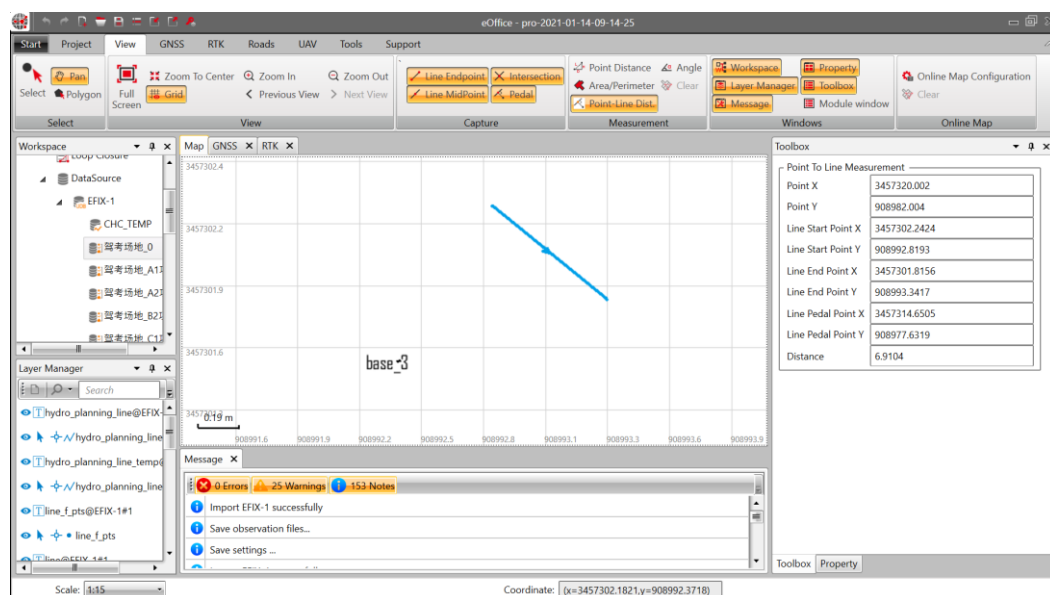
eOffice - pro-2021-01-14-09-14-25

Start Project View GNSS RTK Roads UAV Tools Support

Select Pan Polygon Full Screen Zoom To Center Zoom In Zoom Out Grid Previous View Next View
Line Endpoint Intersection Line MidPoint Pedal
Point Distance Angle Area/Perimeter Clear Point-Line Dist.
Workspace Property Layer Manager Toolbox Message Module window
Online Map Configuration Clear

Select View Capture Measurement Windows Online Map

Workspace
Loop Closure
DataSource
EFIX-1
CHC_TEMP
驾考场地_0
驾考场地_A1
驾考场地_A2
驾考场地_B2
驾考场地_C1

Layer Manager
Search
hydro_planning_line@EFIX-
hydro_planning_line
hydro_planning_line_temp
hydro_planning_line
line_f_pts@EFIX-1#1
line_f_pts
line@EFIX-1#1

Map GNSS RTK

3457302.4
3457302.2
3457301.9
3457301.6
3457301.4
base-3
0.19 m
908991.6 908991.9 908992.2 908992.5 908992.8 908993.1 908993.3 908993.6 908993.9

Message
0 Errors 25 Warnings 153 Notes
Import EFIX-1 successfully
Save observation files...
Save settings ...

Toolbox
Point To Line Measurement

| Point X | 3457320.002 |
|---|---|
| Point Y | 908982.004 |
| Line Start Point X | 3457302.2424 |
| Line Start Point Y | 908992.8193 |
| Line End Point X | 3457301.8156 |
| Line End Point Y | 908993.3417 |
| Line Pedal Point X | 3457314.6505 |
| Line Pedal Point Y | 908977.6319 |
| Distance | 6.9104 |

Toolbox Property

Scale: 1:15
Coordinate: (x=3457302.1821,y=908992.3718)